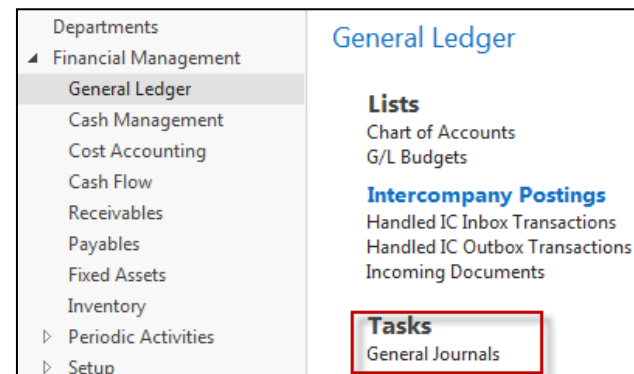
Departments
◢ Financial Management
General Ledger
Cash Management
Cost Accounting
Cash Flow
Receivables
Payables
Fixed Assets
Inventory
▷ Periodic Activities
▷ Setup

General Ledger

Lists
Chart of Accounts
G/L Budgets

Intercompany Postings
Handled IC Inbox Transactions
Handled IC Outbox Transactions
Incoming Documents

Tasks
General Journals